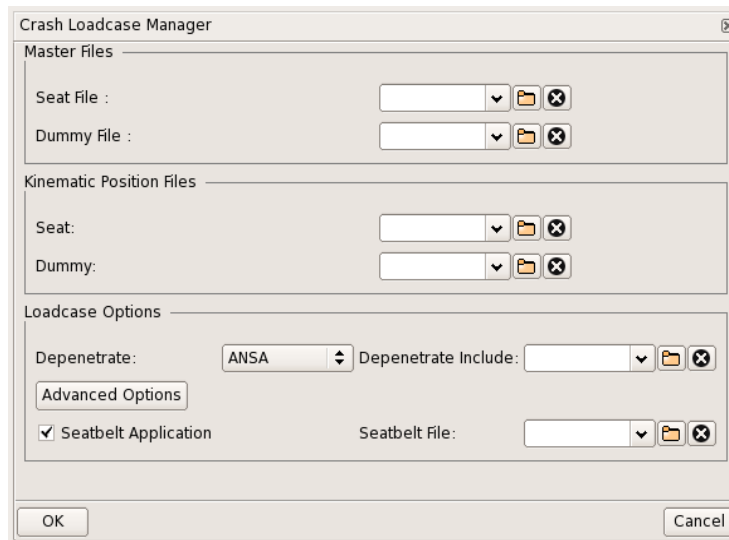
Crash Loadcase Manager

Master Files

Seat File :

Dummy File :

Kinematic Position Files

Seat:

Dummy:

Loadcase Options

Depenetrate: ANSA Depenetrate Include:

Advanced Options

✓ Seatbelt Application Seatbelt File:

OK Cancel